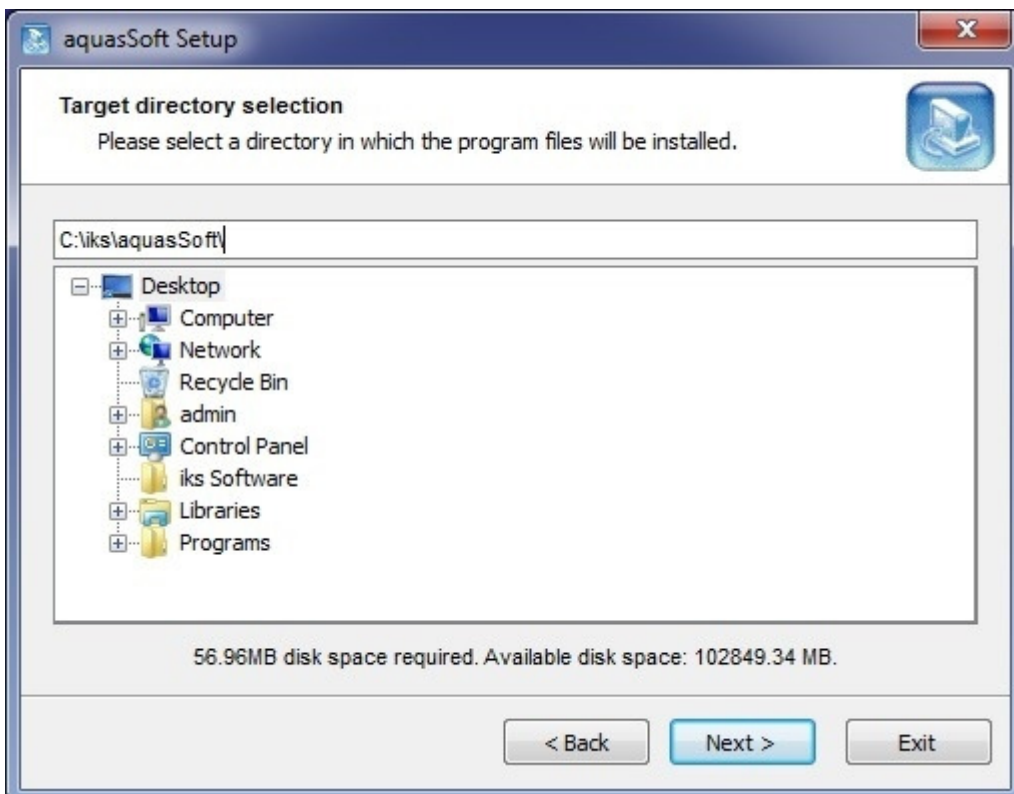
aquasSoft Setup

Target directory selection

Please select a directory in which the program files will be installed.

C:\iks\aquasSoft\

Desktop
Computer
Network
Recycle Bin
admin
Control Panel
iks Software
Libraries
Programs

56.96MB disk space required. Available disk space: 102849.34 MB.

< Back
Next >
Exit